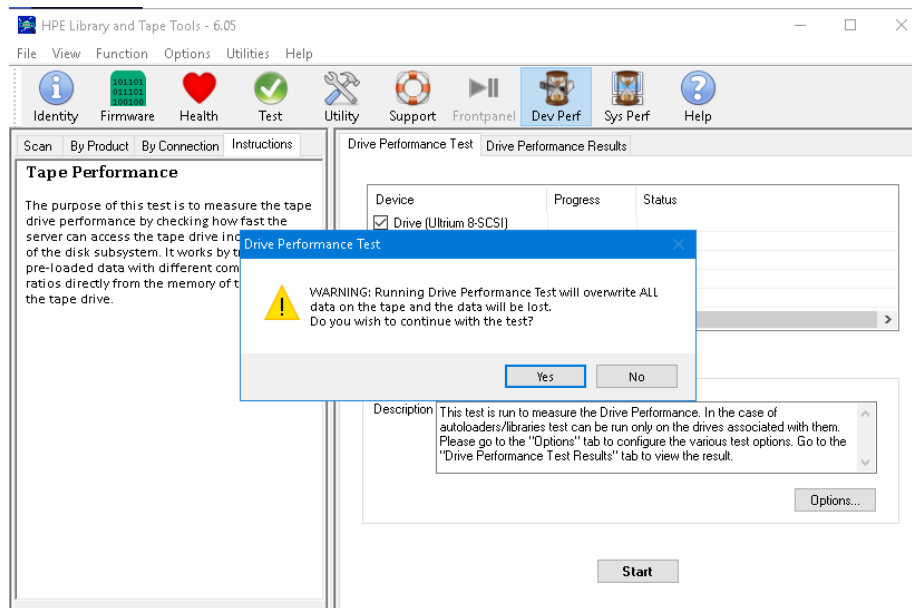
HPE Library and Tape Tools - 6.05

File View Function Options Utilities Help

Identity Firmware Health Test Utility Support Frontpanel Dev Perf Sys Perf Help

101101
011101
100100

Scan By Product By Connection Instructions

Tape Performance

The purpose of this test is to measure the tape drive performance by checking how fast the server can access the tape drive inc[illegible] of the disk subsystem. It works by t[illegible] pre-loaded data with different com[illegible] ratios directly from the memory of t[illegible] the tape drive.

Drive Performance Test Drive Performance Results

Device Progress Status

Drive (Ultrium 8-SCSI)

Drive Performance Test

WARNING: Running Drive Performance Test will overwrite ALL data on the tape and the data will be lost.
Do you wish to continue with the test?

Yes No

Description This test is run to measure the Drive Performance. In the case of autoloaders/libraries test can be run only on the drives associated with them. Please go to the "Options" tab to configure the various test options. Go to the "Drive Performance Test Results" tab to view the result.

Options...

Start